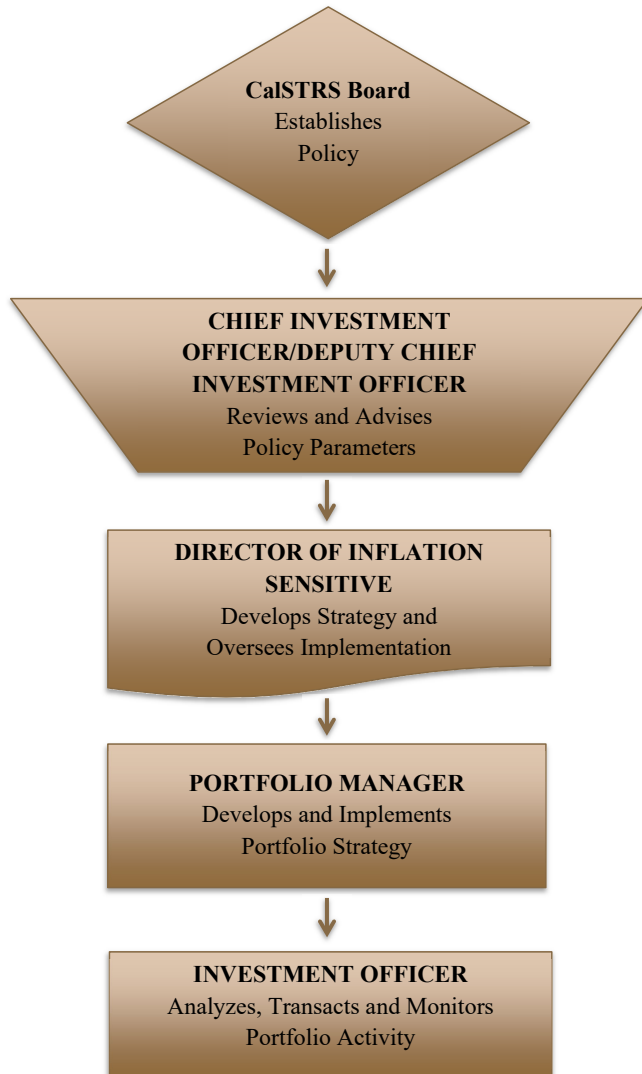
**CalSTRS Board**
Establishes
Policy

**CHIEF INVESTMENT OFFICER/DEPUTY CHIEF INVESTMENT OFFICER**
Reviews and Advises
Policy Parameters

**DIRECTOR OF INFLATION SENSITIVE**
Develops Strategy and
Oversees Implementation

**PORTFOLIO MANAGER**
Develops and Implements
Portfolio Strategy

**INVESTMENT OFFICER**
Analyzes, Transacts and Monitors
Portfolio Activity